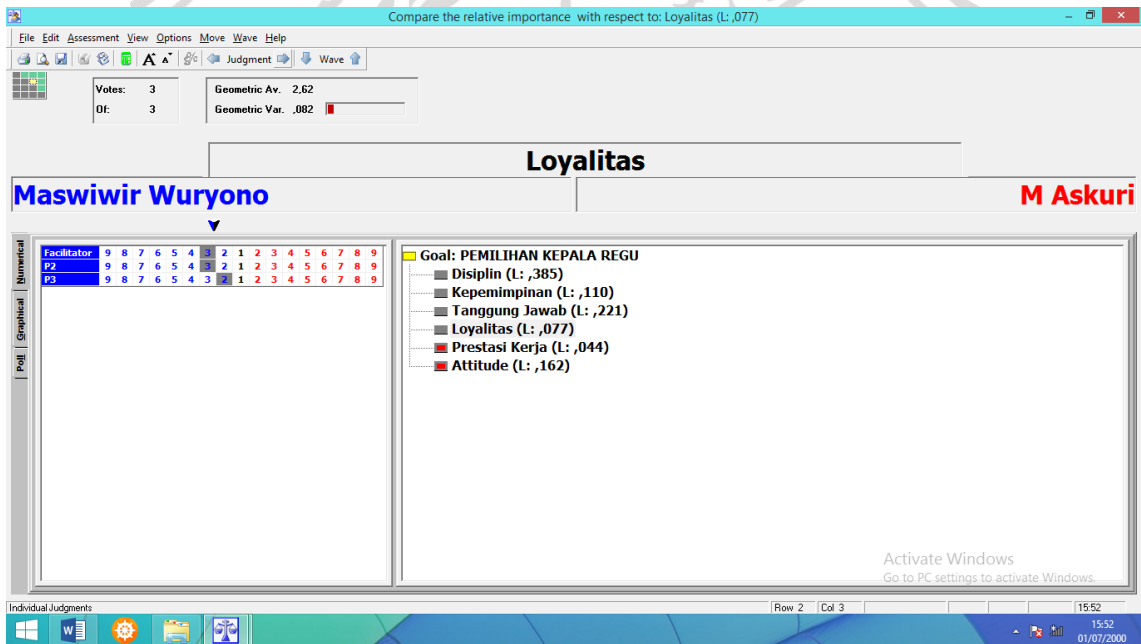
Compare the relative importance with respect to: Loyalitas (L: ,077)

File Edit Assessment View Options Move Wave Help

Judgment Wave

Votes: 3
Of: 3

Geometric Av. 2,62
Geometric Var. ,082

Loyalitas

Maswiwir Wuryono

M Askuri

Numerical Graphical Poll

| Facilitator | 9 | 8 | 7 | 6 | 5 | 4 | 3 | 2 | 1 | 2 | 3 | 4 | 5 | 6 | 7 | 8 | 9 |
|---|---|---|---|---|---|---|---|---|---|---|---|---|---|---|---|---|---|
| P2 | 9 | 8 | 7 | 6 | 5 | 4 | 3 | 2 | 1 | 2 | 3 | 4 | 5 | 6 | 7 | 8 | 9 |
| P3 | 9 | 8 | 7 | 6 | 5 | 4 | 3 | 2 | 1 | 2 | 3 | 4 | 5 | 6 | 7 | 8 | 9 |

Goal: PEMILIHAN KEPALA REGU
Disiplin (L: ,385)
Kepemimpinan (L: ,110)
Tanggung Jawab (L: ,221)
Loyalitas (L: ,077)
Prestasi Kerja (L: ,044)
Attitude (L: ,162)

Activate Windows
Go to PC settings to activate Windows.

Individual Judgments
Row 2 Col 3
15:52

15:52
01/07/2000